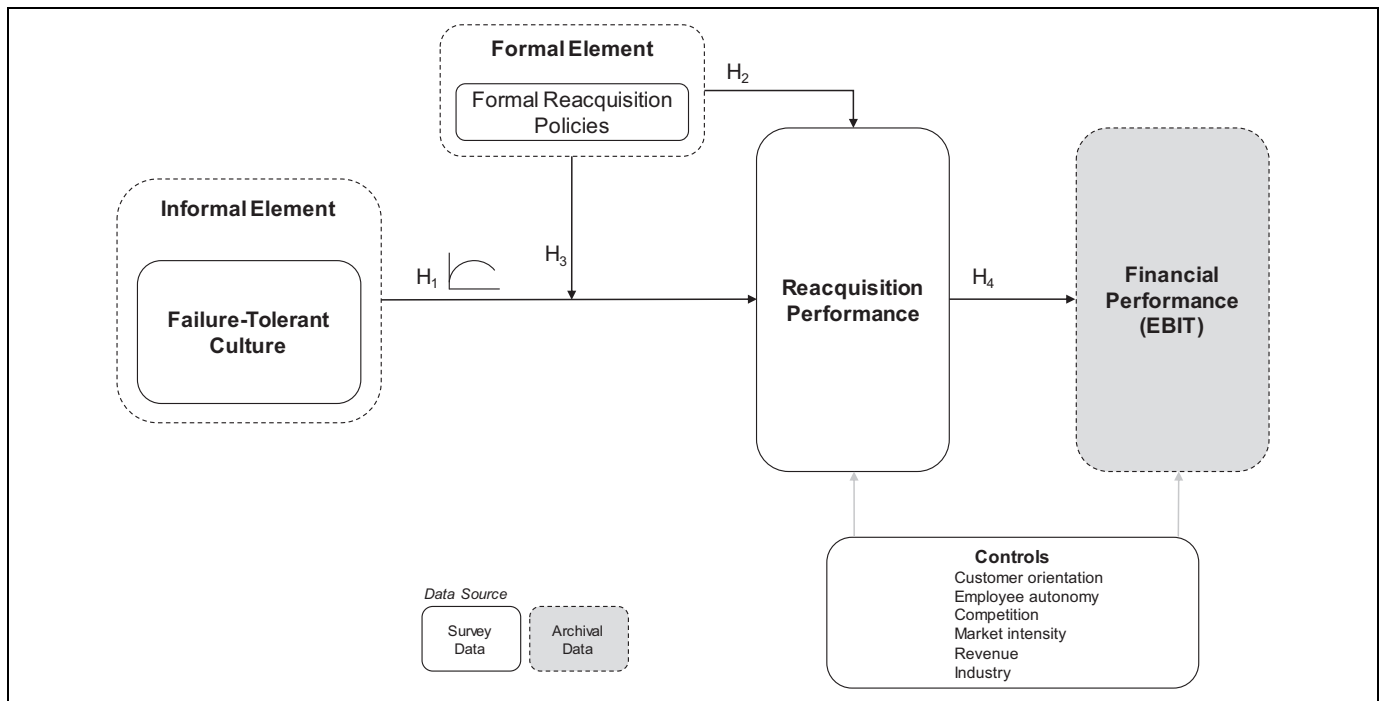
Formal Element

Formal Reacquisition Policies

$H_2$

Informal Element

Failure-Tolerant Culture

$H_1$

$H_3$

Reacquisition Performance

$H_4$

Financial Performance (EBIT)

Data Source

Survey Data

Archival Data

Controls
Customer orientation
Employee autonomy
Competition
Market intensity
Revenue
Industry